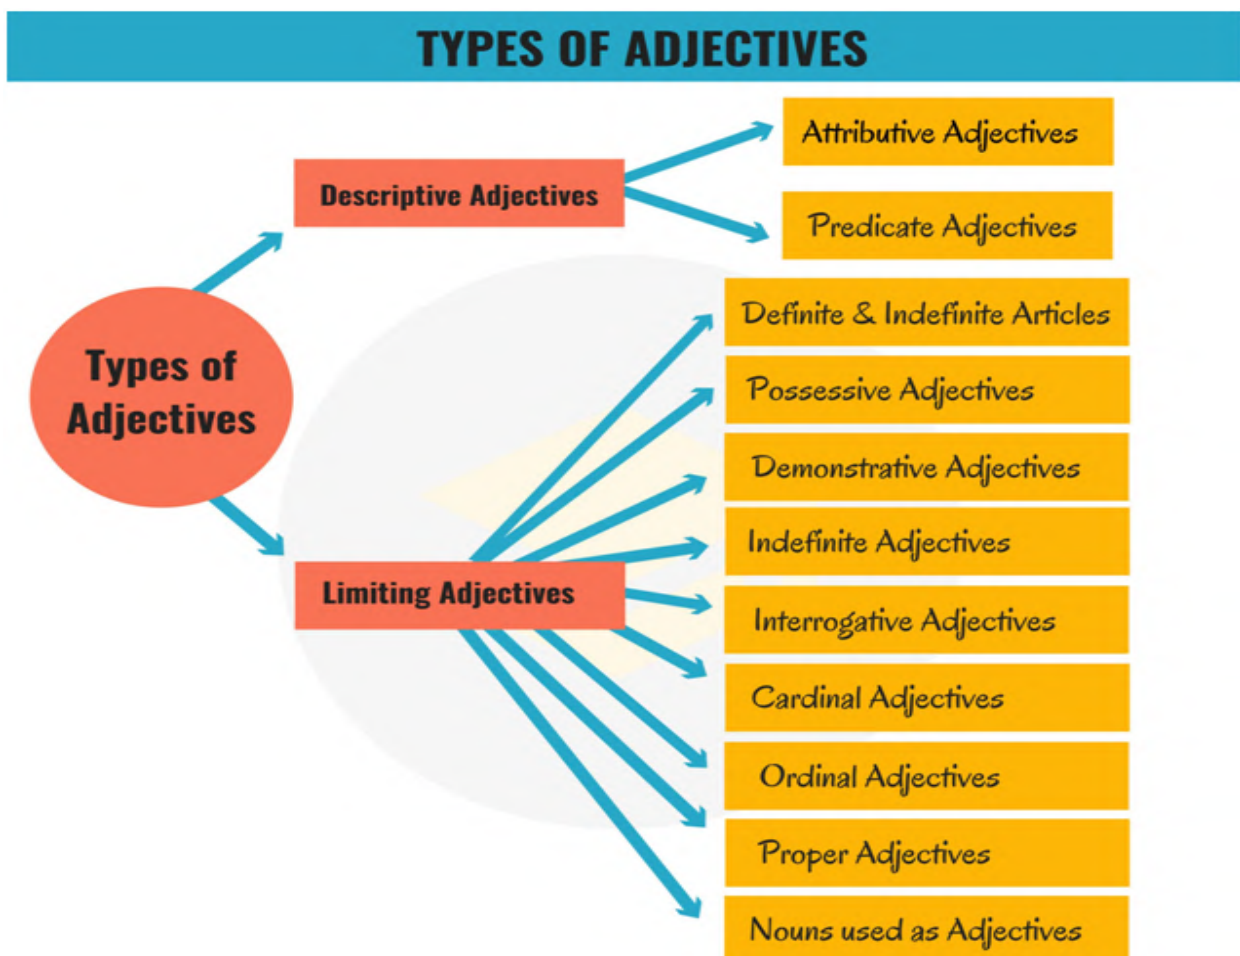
TYPES OF ADJECTIVES

Types of Adjectives

Descriptive Adjectives

Attributive Adjectives

Predicate Adjectives

Limiting Adjectives

Definite & Indefinite Articles

Possessive Adjectives

Demonstrative Adjectives

Indefinite Adjectives

Interrogative Adjectives

Cardinal Adjectives

Ordinal Adjectives

Proper Adjectives

Nouns used as Adjectives